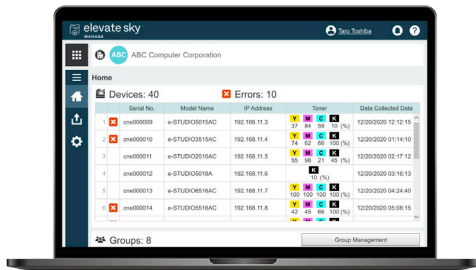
elevate sky MANAGE

Taro Toshiba

ABC ABC Computer Corporation

Home

Devices: 40

Errors: 10

| | Serial No. | Model Name | IP Address | Toner | Data Collected Date |
|---|---|---|---|---|---|
| 1 | cne000009 | e-STUDIO5015AC | 192.168.11.3 | Y 37 M 84 C 56 K 10 (%) | 12/20/2020 12:12:15 |
| 2 | cne000010 | e-STUDIO3515AC | 192.168.11.4 | Y 74 M 62 C 66 K 100 (%) | 12/20/2020 02:25:10 |
| 3 | cne000011 | e-STUDIO2010AC | 192.168.11.5 | Y 56 M 95 C 21 K 45 (%) | 12/20/2020 02:17:12 |
| 4 | cne000012 | e-STUDIO5018A | 192.168.11.6 | K 10 (%) | 12/20/2020 03:16:13 |
| 5 | cne000013 | e-STUDIO6516AC | 192.168.11.7 | Y 100 M 100 C 100 K 100 (%) | 12/20/2020 04:24:40 |
| 6 | cne000014 | e-STUDIO5516AC | 192.168.11.8 | Y 42 M 45 C 66 K 100 (%) | 12/20/2020 05:08:15 |

Groups: 8

Group Management